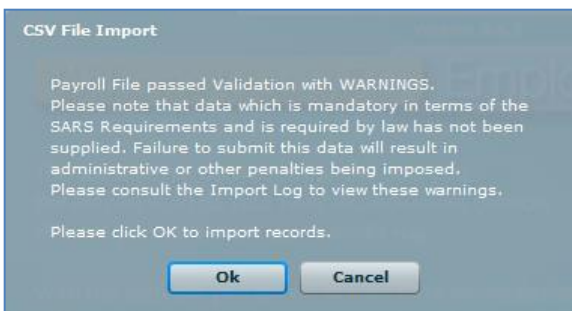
CSV File Import

Payroll File passed Validation with WARNINGS. Please note that data which is mandatory in terms of the SARS Requirements and is required by law has not been supplied. Failure to submit this data will result in administrative or other penalties being imposed. Please consult the Import Log to view these warnings.

Please click OK to import records.

Ok Cancel